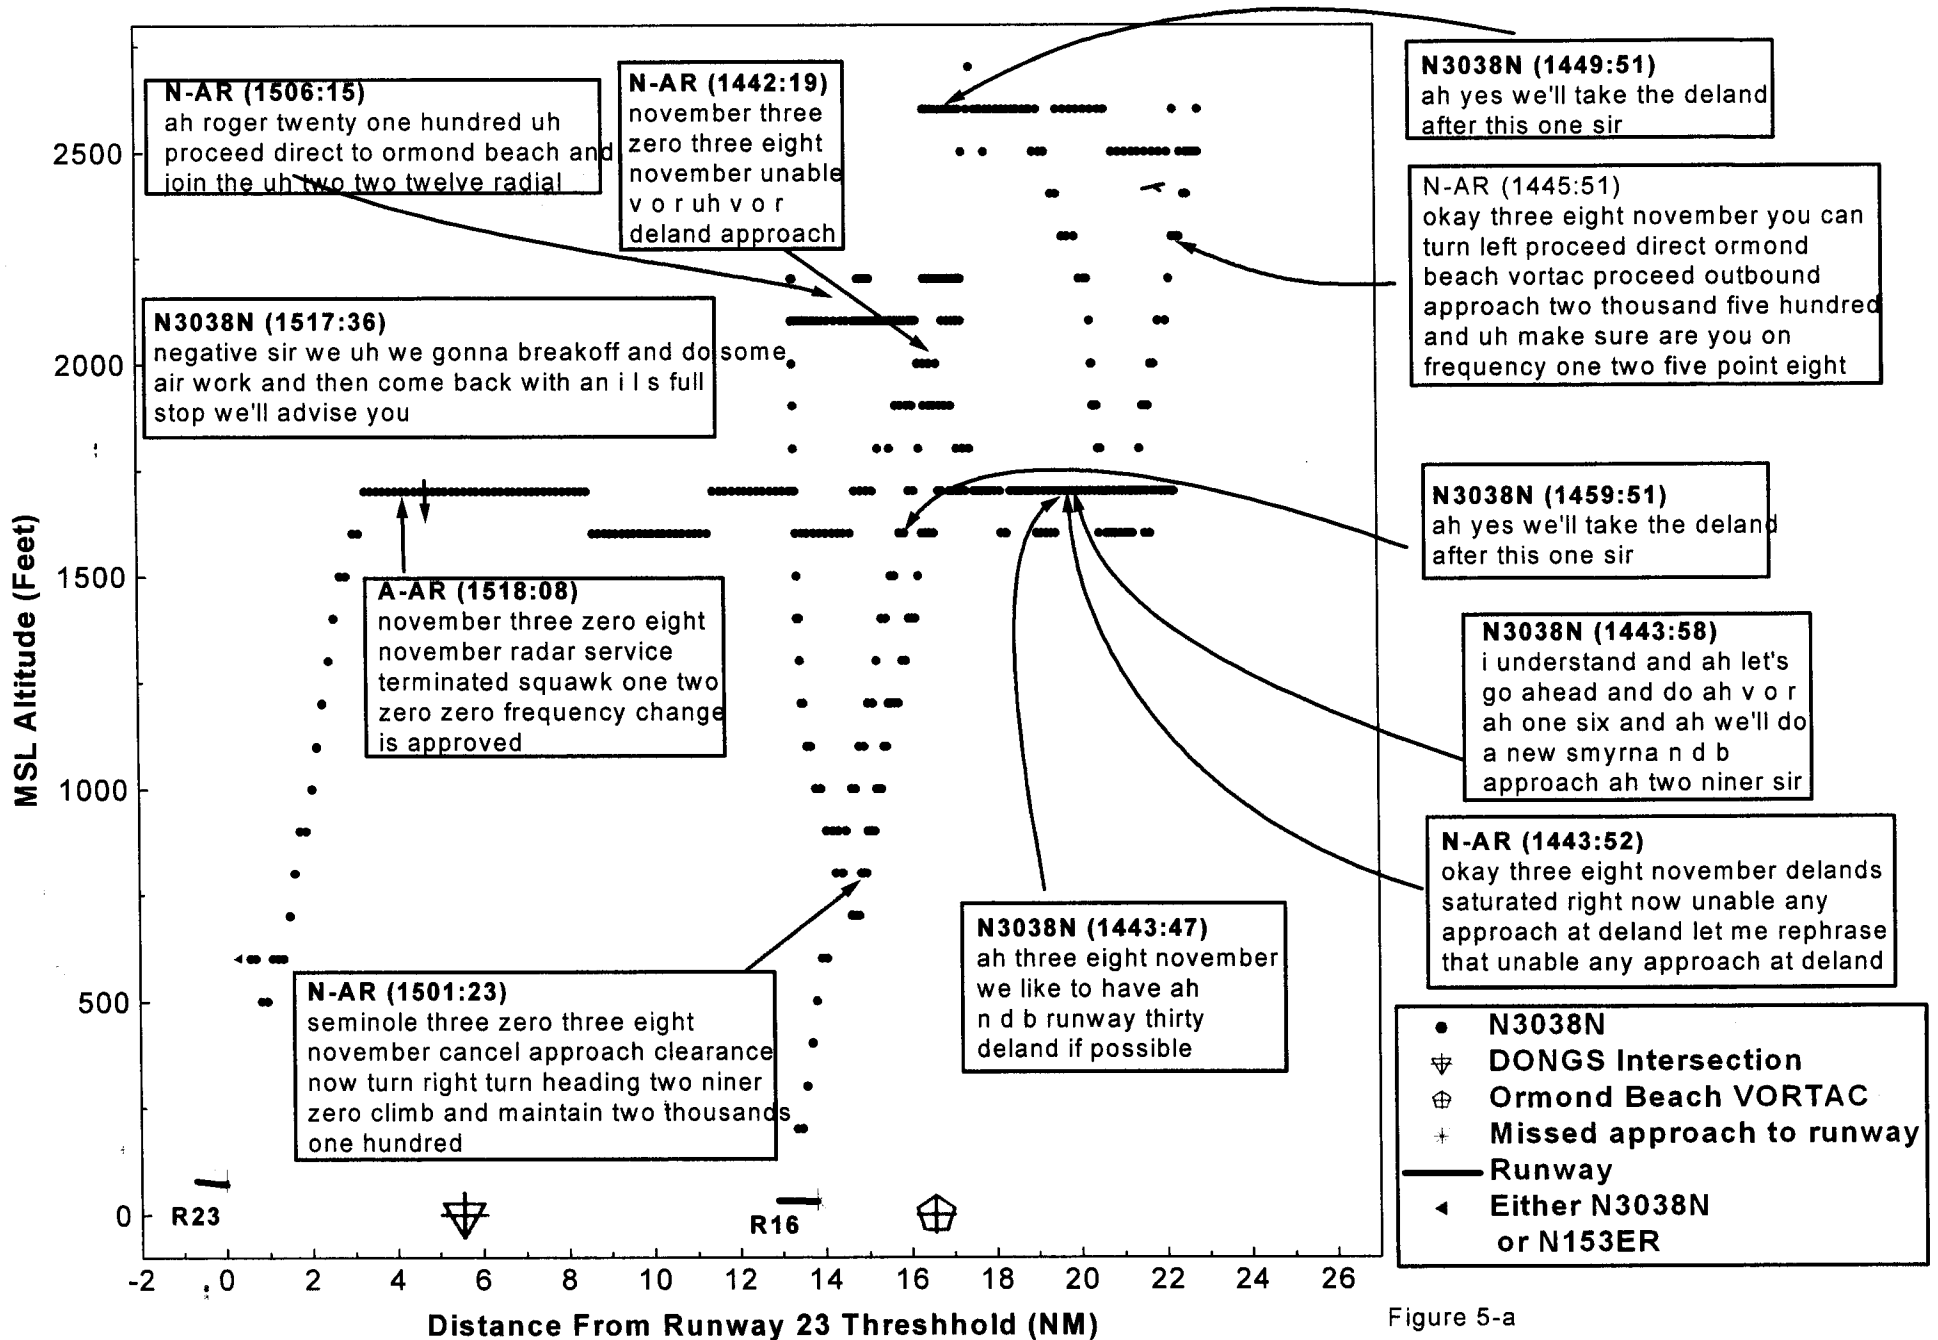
N-AR (1506:15)
ah roger twenty one hundred uh proceed direct to ormond beach and join the uh two two twelve radial

N-AR (1442:19)
november three zero three eight november unable v o r uh v o r deland approach

N3038N (1449:51)
ah yes we'll take the deland after this one sir

N-AR (1445:51)
okay three eight november you can turn left proceed direct ormond beach vortac proceed outbound approach two thousand five hundred and uh make sure are you on frequency one two five point eight

N3038N (1517:36)
negative sir we uh we gonna breakoff and do some air work and then come back with an i l s full stop we'll advise you

N3038N (1459:51)
ah yes we'll take the deland after this one sir

A-AR (1518:08)
november three zero eight november radar service terminated squawk one two zero zero frequency change is approved

N3038N (1443:58)
i understand and ah let's go ahead and do ah v o r ah one six and ah we'll do a new smyrna n d b approach ah two niner sir

N-AR (1443:52)
okay three eight november delands saturated right now unable any approach at deland let me rephrase that unable any approach at deland

N3038N (1443:47)
ah three eight november we like to have ah n d b runway thirty deland if possible

N-AR (1501:23)
seminole three zero three eight november cancel approach clearance now turn right turn heading two niner zero climb and maintain two thousands one hundred

N3038N
DONGS Intersection
Ormond Beach VORTAC
Missed approach to runway
Runway
Either N3038N or N153ER

MSL Altitude (Feet)
2500
2000
1500
1000
500
0
R23
R16
-2 0 2 4 6 8 10 12 14 16 18 20 22 24 26
Distance From Runway 23 Threshhold (NM)

Figure 5-a